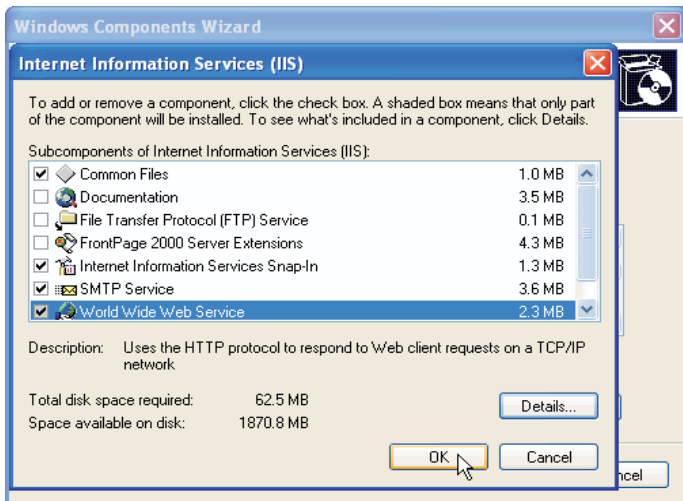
Windows Components Wizard

Internet Information Services (IIS)

To add or remove a component, click the check box. A shaded box means that only part of the component will be installed. To see what's included in a component, click Details.

Subcomponents of Internet Information Services (IIS):

| | | |
|---|---|---|
| ☑ | Common Files | 1.0 MB |
| ☐ | Documentation | 3.5 MB |
| ☐ | File Transfer Protocol (FTP) Service | 0.1 MB |
| ☐ | FrontPage 2000 Server Extensions | 4.3 MB |
| ☑ | Internet Information Services Snap-In | 1.3 MB |
| ☑ | SMTP Service | 3.6 MB |
| ☑ | World Wide Web Service | 2.3 MB |

Description: Uses the HTTP protocol to respond to Web client requests on a TCP/IP network

Total disk space required: 62.5 MB
Space available on disk: 1870.8 MB

Details...

OK

Cancel

ncel